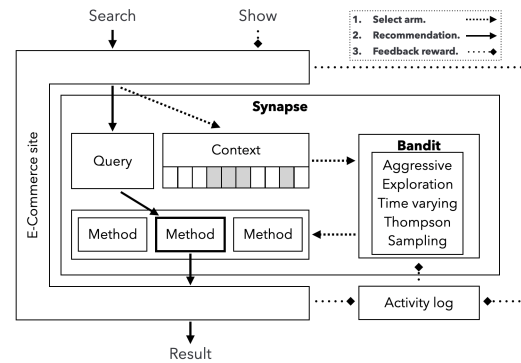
Search

Show

1. Select arm.

2. Recommendation.

3. Feedback reward.

E-Commerce site

Synapse

Query

Context

Bandit

Aggressive Exploration Time varying Thompson Sampling

Method

Method

Method

Activity log

Result